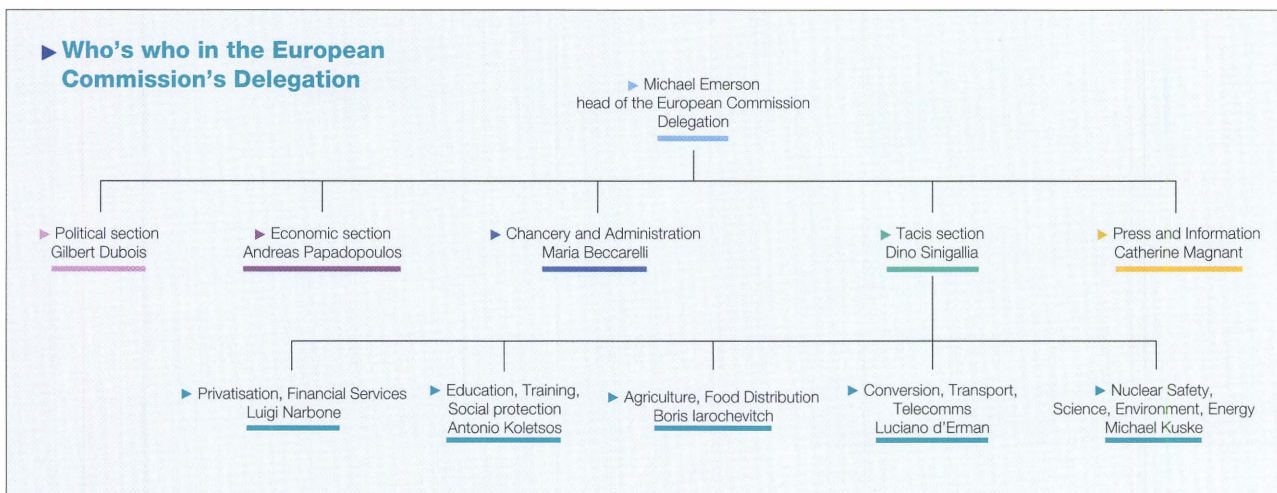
Who's who in the European Commission's Delegation

Michael Emerson
head of the European Commission Delegation

Political section
Gilbert Dubois

Economic section
Andreas Papadopoulos

Chancery and Administration
Maria Beccarelli

Tacis section
Dino Sinigallia

Press and Information
Catherine Magnant

Privatisation, Financial Services
Luigi Narbone

Education, Training, Social protection
Antonio Koletsos

Agriculture, Food Distribution
Boris Iarochevitch

Conversion, Transport, Telecomms
Luciano d'Erman

Nuclear Safety, Science, Environment, Energy
Michael Kuske